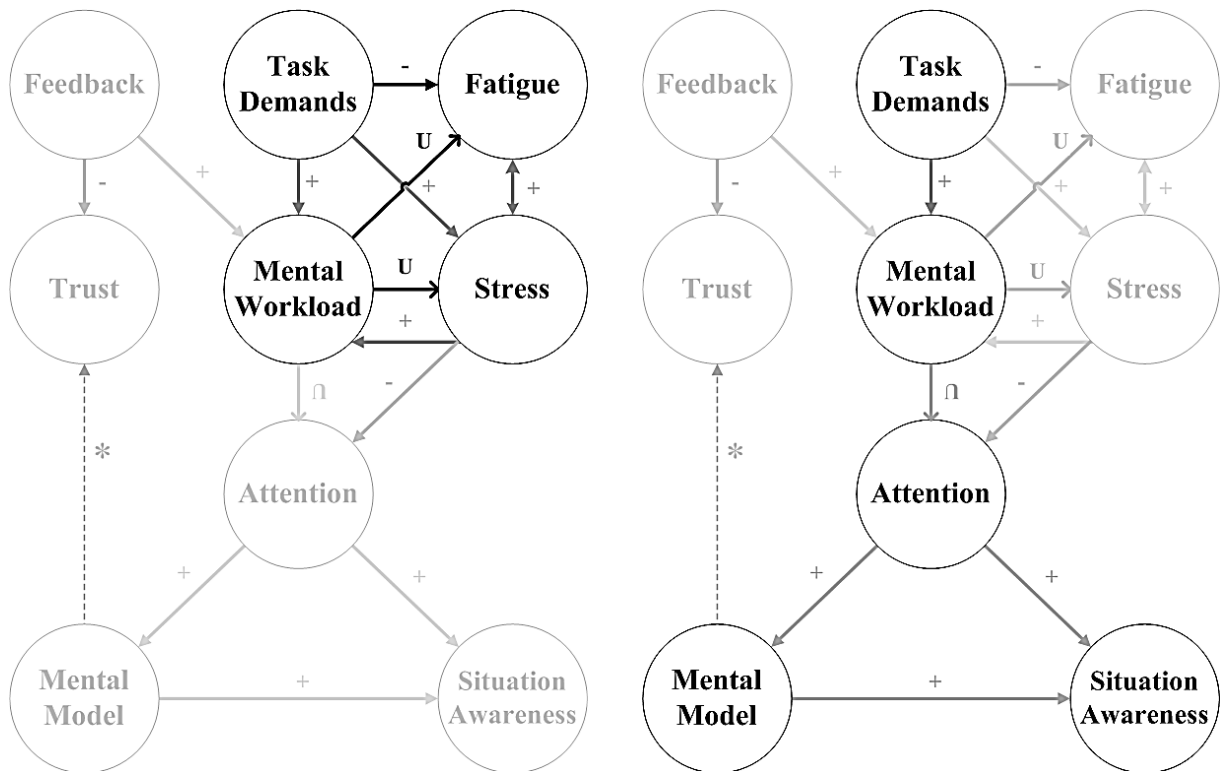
Feedback

Task Demands

-

Fatigue

-

+

U

+

+

+

Trust

Mental Workload

U

Stress

+

∩

-

*

Attention

+

+

Mental Model

+

Situation Awareness

Feedback

Task Demands

-

Fatigue

-

+

U

+

+

+

Trust

Mental Workload

U

Stress

+

∩

-

*

Attention

+

+

Mental Model

+

Situation Awareness